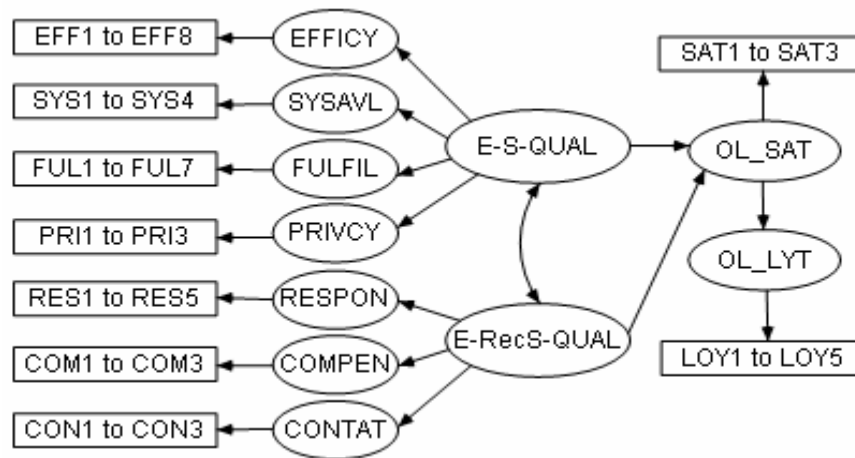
EFF1 to EFF8
EFFICY
SYS1 to SYS4
SYSAVL
FUL1 to FUL7
FULFIL
PRI1 to PRI3
PRIVCY
RES1 to RES5
RESPON
COM1 to COM3
COMPEN
CON1 to CON3
CONTAT
E-S-QUAL
E-RecS-QUAL
SAT1 to SAT3
OL_SAT
OL_LYT
LOY1 to LOY5